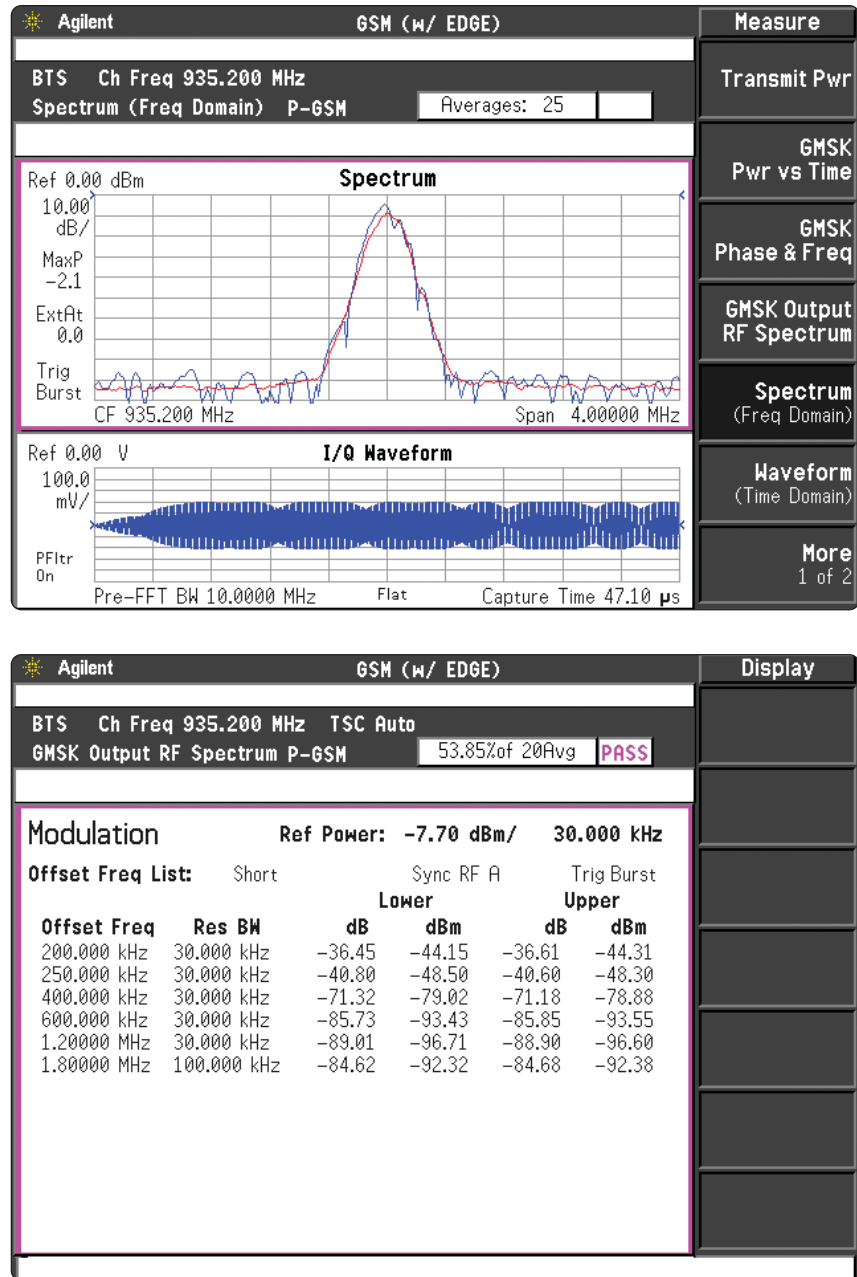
Agilent GSM (w/ EDGE)

Measure

BTS Ch Freq 935.200 MHz
Spectrum (Freq Domain) P-GSM

Averages: 25

Transmit Pwr

GMSK Pwr vs Time

GMSK Phase & Freq

GMSK Output RF Spectrum

Spectrum (Freq Domain)

Waveform (Time Domain)

More 1 of 2

Ref 0.00 dBm
Spectrum
10.00 dB/
MaxP −2.1
ExtAt 0.0
Trig Burst
CF 935.200 MHz
Span 4.00000 MHz

Ref 0.00 V
I/Q Waveform
100.0 mV/
PFltr On
Pre-FFT BW 10.0000 MHz
Flat
Capture Time 47.10 μs

Agilent GSM (w/ EDGE)

Display

BTS Ch Freq 935.200 MHz TSC Auto
GMSK Output RF Spectrum P-GSM

53.85%of 20Avg PASS

Modulation
Ref Power: -7.70 dBm/ 30.000 kHz
Offset Freq List: Short Sync RF A Trig Burst

| Offset Freq | Res BW | Lower dB | Lower dBm | Upper dB | Upper dBm |
|---|---|---|---|---|---|
| 200.000 kHz | 30.000 kHz | −36.45 | −44.15 | −36.61 | −44.31 |
| 250.000 kHz | 30.000 kHz | −40.80 | −48.50 | −40.60 | −48.30 |
| 400.000 kHz | 30.000 kHz | −71.32 | −79.02 | −71.18 | −78.88 |
| 600.000 kHz | 30.000 kHz | −85.73 | −93.43 | −85.85 | −93.55 |
| 1.20000 MHz | 30.000 kHz | −89.01 | −96.71 | −88.90 | −96.60 |
| 1.80000 MHz | 100.000 kHz | −84.62 | −92.32 | −84.68 | −92.38 |